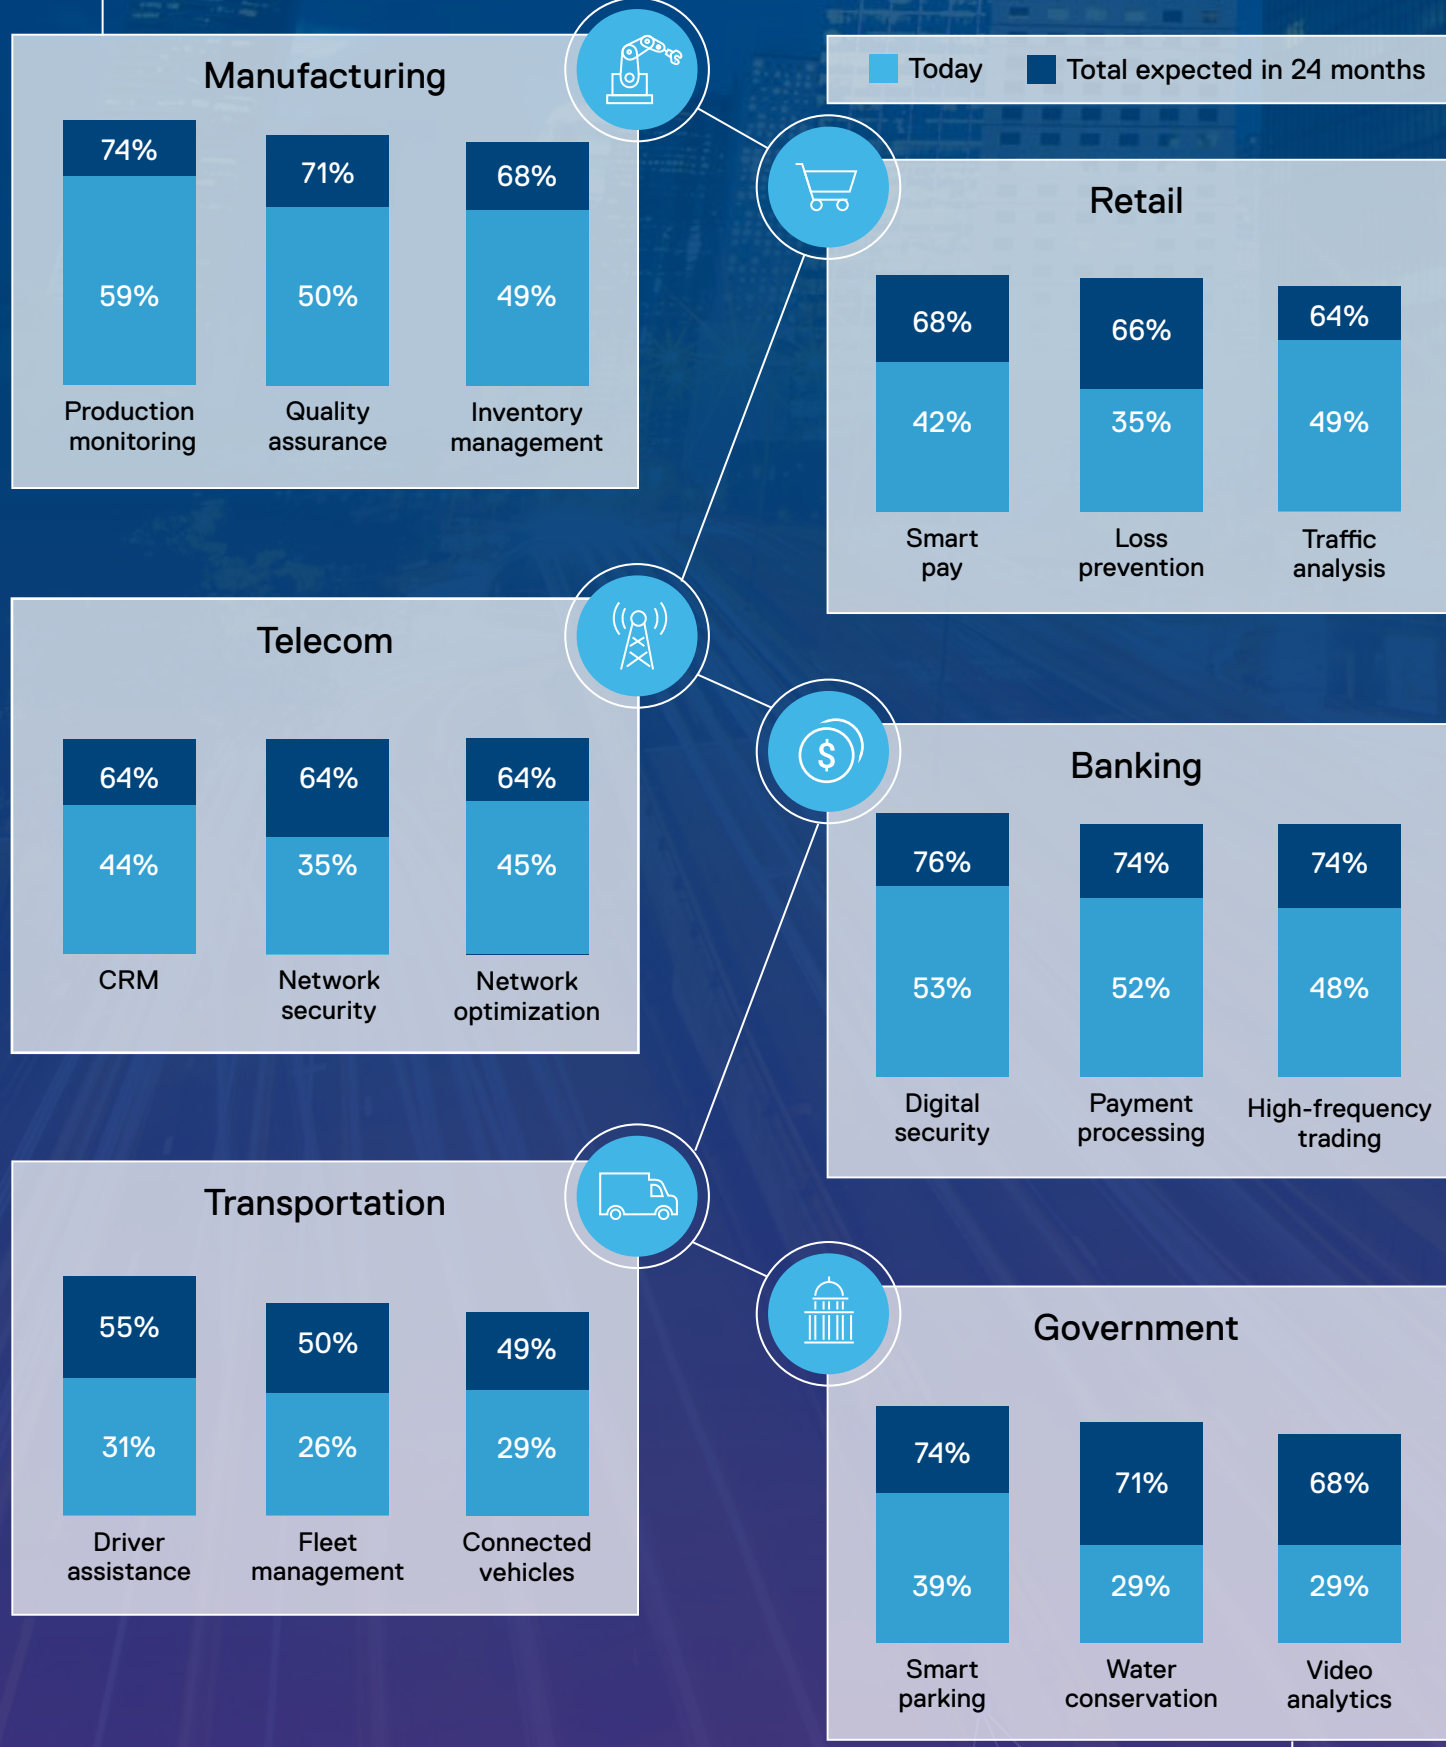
Today Total expected in 24 months

Manufacturing

| | Production monitoring | Quality assurance | Inventory management |
|---|---|---|---|
| Total expected in 24 months | 74% | 71% | 68% |
| Today | 59% | 50% | 49% |

Retail

| | Smart pay | Loss prevention | Traffic analysis |
|---|---|---|---|
| Total expected in 24 months | 68% | 66% | 64% |
| Today | 42% | 35% | 49% |

Telecom

| | CRM | Network security | Network optimization |
|---|---|---|---|
| Total expected in 24 months | 64% | 64% | 64% |
| Today | 44% | 35% | 45% |

Banking

| | Digital security | Payment processing | High-frequency trading |
|---|---|---|---|
| Total expected in 24 months | 76% | 74% | 74% |
| Today | 53% | 52% | 48% |

Transportation

| | Driver assistance | Fleet management | Connected vehicles |
|---|---|---|---|
| Total expected in 24 months | 55% | 50% | 49% |
| Today | 31% | 26% | 29% |

Government

| | Smart parking | Water conservation | Video analytics |
|---|---|---|---|
| Total expected in 24 months | 74% | 71% | 68% |
| Today | 39% | 29% | 29% |